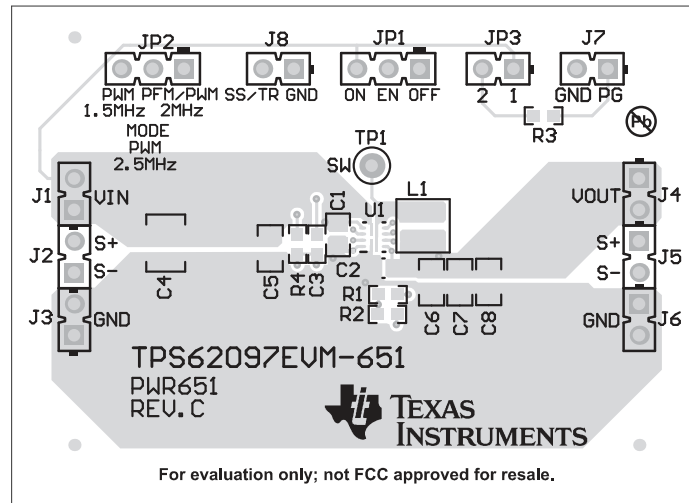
JP2
PWM PFM/PWM
1.5MHz 2MHz
MODE
PWM
2.5MHz

J8
SS/TR GND

JP1
ON EN OFF

JP3
2 1

J7
GND PG

R3

Pb

TP1
SW

J1 VIN
J2 S+ S-
J3 GND

C4
C1
U1
L1
C5 R4 C3 C2
R1
R2
C6 C7 C8

VOUT J4
S+ S- J5
GND J6

TPS62097EVM-651
PWR651
REV.C

TEXAS INSTRUMENTS

For evaluation only; not FCC approved for resale.